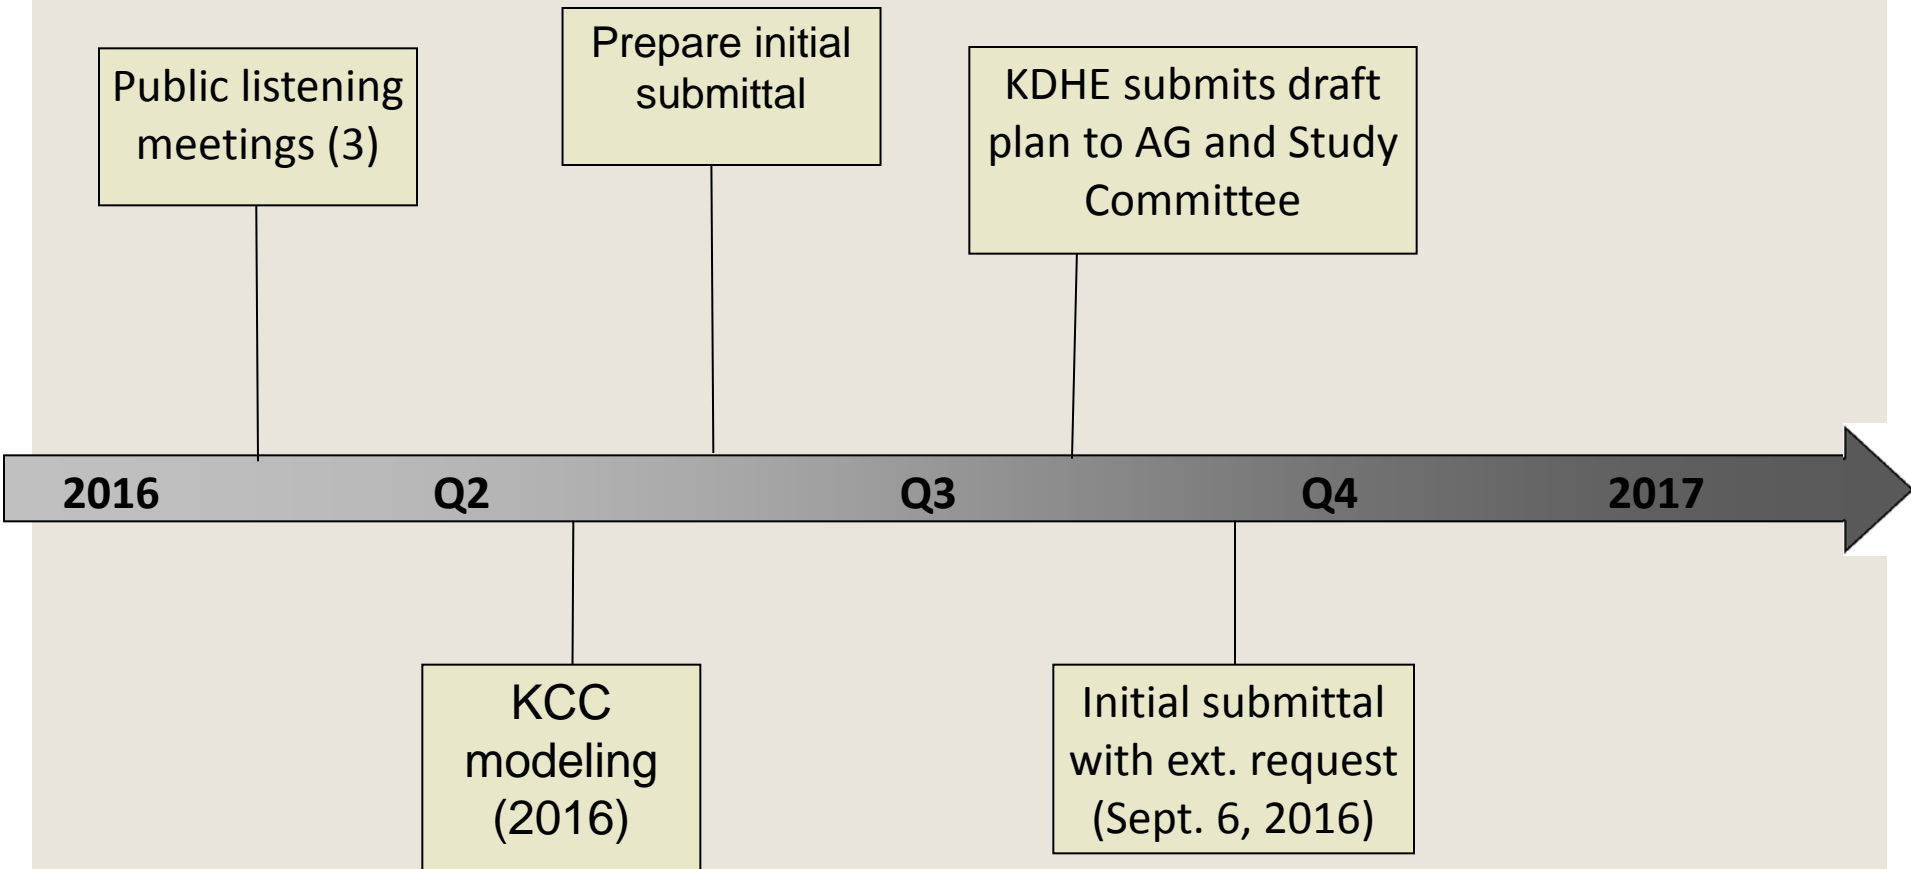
Public listening meetings (3)

Prepare initial submittal

KDHE submits draft plan to AG and Study Committee

2016

Q2

Q3

Q4

2017

KCC modeling (2016)

Initial submittal with ext. request (Sept. 6, 2016)